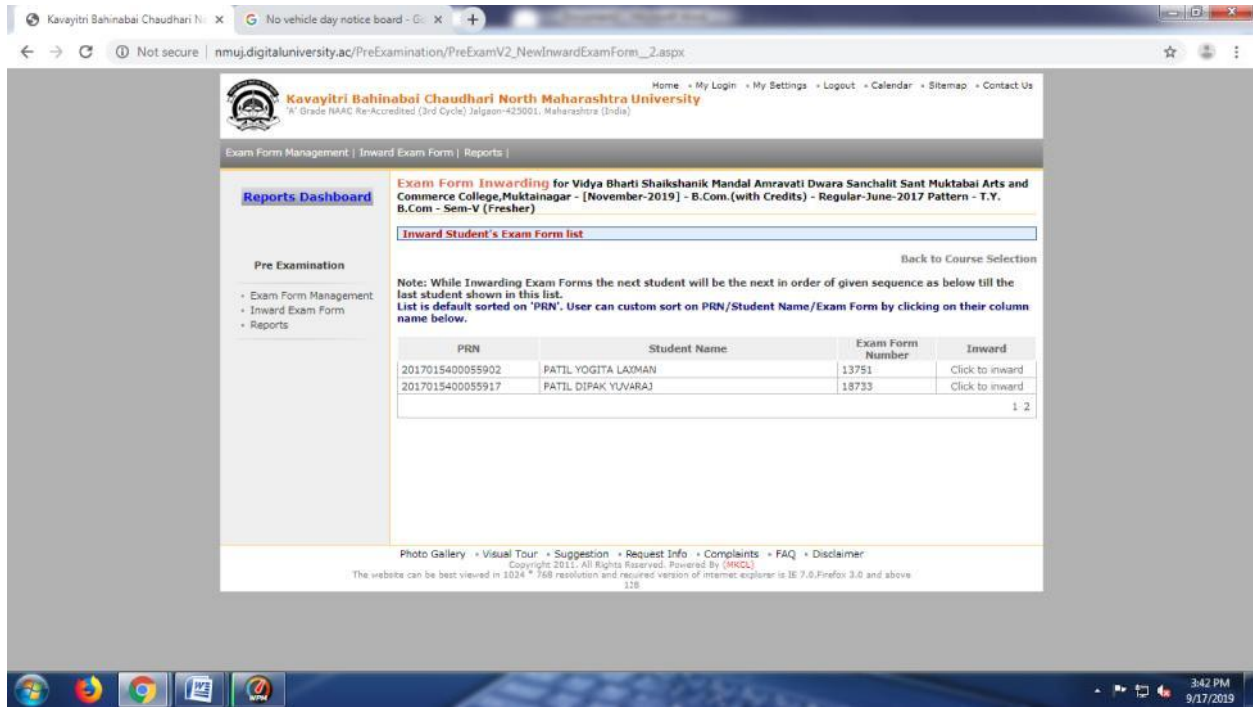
Kavayitri Bahinabai Chaudhari N ×
No vehicle day notice board - G ×
+

Not secure | nmuj.digitaluniversity.ac/PreExamination/PreExamV2_NewInwardExamForm_2.aspx

Home • My Login • My Settings • Logout • Calendar • Sitemap • Contact Us

Kavayitri Bahinabai Chaudhari North Maharashtra University
'A' Grade NAAC Re-Accredited (3rd Cycle) Jalgaon-425001, Maharashtra (India)

Exam Form Management | Inward Exam Form | Reports |

Reports Dashboard

Pre Examination

• Exam Form Management
• Inward Exam Form
• Reports

Exam Form Inwarding for Vidya Bharti Shaikshanik Mandal Amravati Dwara Sanchalit Sant Muktabai Arts and Commerce College,Muktainagar - [November-2019] - B.Com.(with Credits) - Regular-June-2017 Pattern - T.Y. B.Com - Sem-V (Fresher)

Inward Student's Exam Form list

Back to Course Selection

Note: While Inwarding Exam Forms the next student will be the next in order of given sequence as below till the last student shown in this list.
List is default sorted on 'PRN'. User can custom sort on PRN/Student Name/Exam Form by clicking on their column name below.

| PRN | Student Name | Exam Form Number | Inward |
|---|---|---|---|
| 2017015400055902 | PATIL YOGITA LAXMAN | 13751 | Click to inward |
| 2017015400055917 | PATIL DIPAK YUVARAJ | 18733 | Click to inward |

1 2

Photo Gallery • Visual Tour • Suggestion • Request Info • Complaints • FAQ • Disclaimer
Copyright 2011. All Rights Reserved. Powered By (MKCL)
The website can be best viewed in 1024 * 768 resolution and required version of internet explorer is IE 7.0,Firefox 3.0 and above
128

3:42 PM
9/17/2019